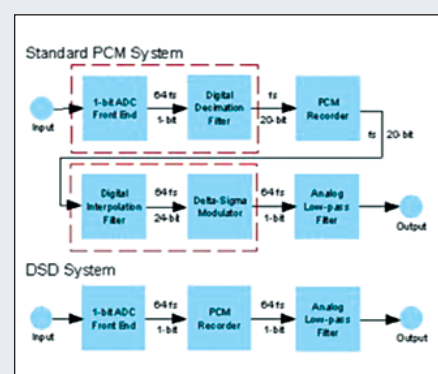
Standard PCM System

Input

1-bit ADC Front End

64 fs
1-bit

Digital Decimation Filter

fs
20-bit

PCM Recorder

fs 20-bit

Digital Interpolation Filter

64 fs
24-bit

Delta-Sigma Modulator

64 fs
1-bit

Analog Low-pass Filter

Output

DSD System

Input

1-bit ADC Front End

64 fs
1-bit

PCM Recorder

64 fs
1-bit

Analog Low-pass Filter

Output